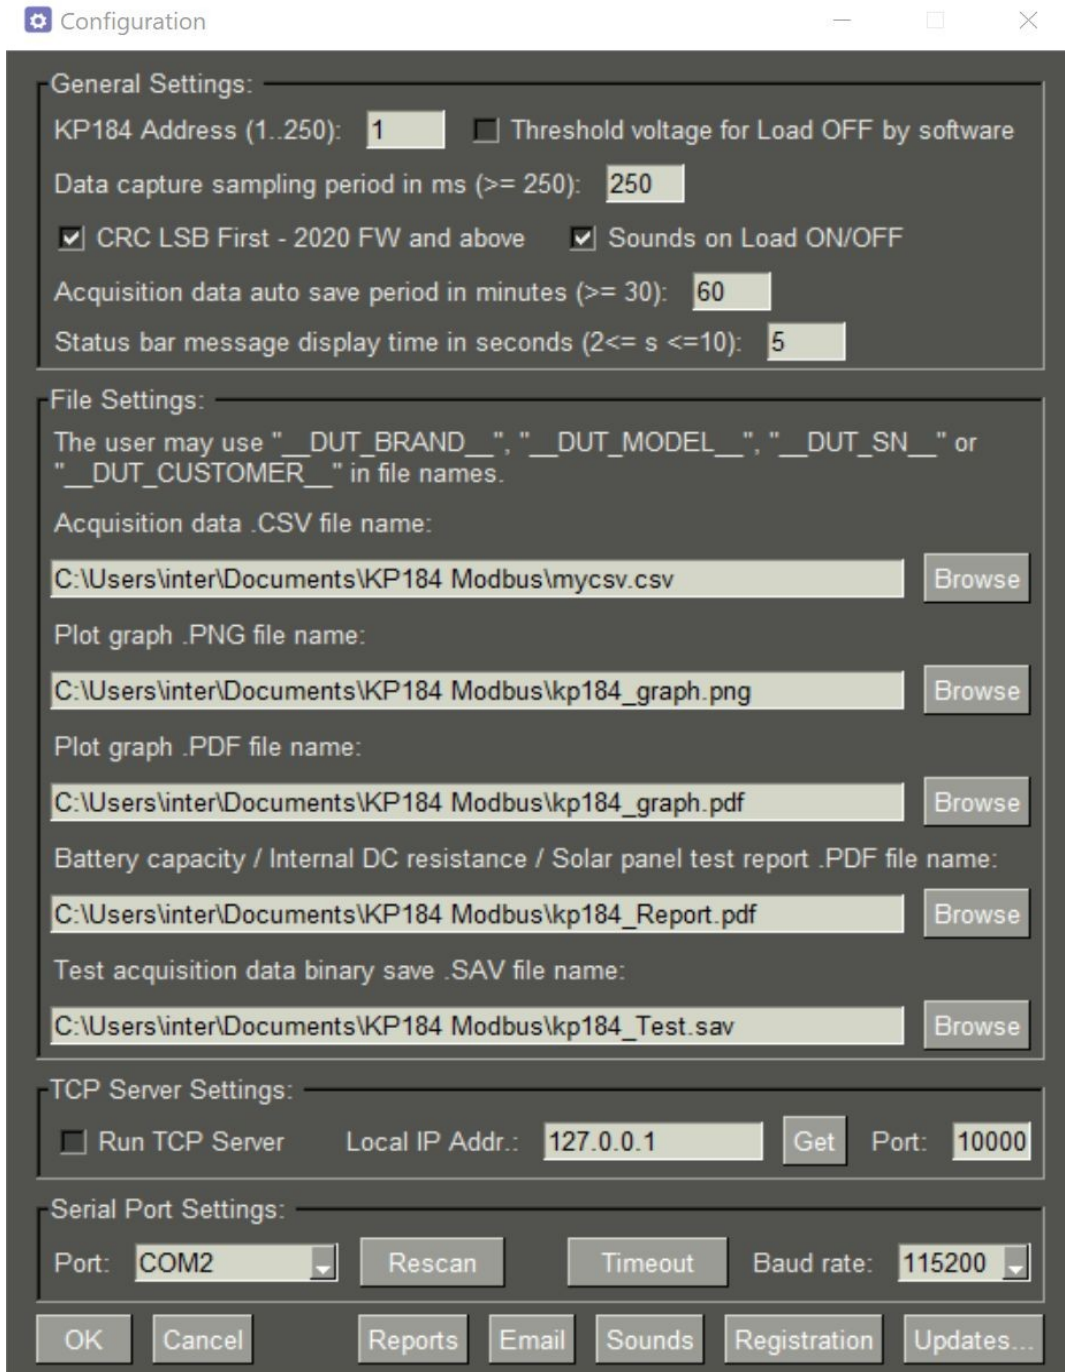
Configuration

General Settings:

KP184 Address (1..250): 1

Threshold voltage for Load OFF by software

Data capture sampling period in ms (>= 250): 250

CRC LSB First - 2020 FW and above

Sounds on Load ON/OFF

Acquisition data auto save period in minutes (>= 30): 60

Status bar message display time in seconds (2<= s <=10): 5

File Settings:

The user may use "__DUT_BRAND__", "__DUT_MODEL__", "__DUT_SN__" or "__DUT_CUSTOMER__" in file names.

Acquisition data .CSV file name:

C:\Users\inter\Documents\KP184 Modbus\mycsv.csv

Browse

Plot graph .PNG file name:

C:\Users\inter\Documents\KP184 Modbus\kp184_graph.png

Browse

Plot graph .PDF file name:

C:\Users\inter\Documents\KP184 Modbus\kp184_graph.pdf

Browse

Battery capacity / Internal DC resistance / Solar panel test report .PDF file name:

C:\Users\inter\Documents\KP184 Modbus\kp184_Report.pdf

Browse

Test acquisition data binary save .SAV file name:

C:\Users\inter\Documents\KP184 Modbus\kp184_Test.sav

Browse

TCP Server Settings:

Run TCP Server

Local IP Addr.: 127.0.0.1

Get

Port: 10000

Serial Port Settings:

Port: COM2

Rescan

Timeout

Baud rate: 115200

OK

Cancel

Reports

Email

Sounds

Registration

Updates...